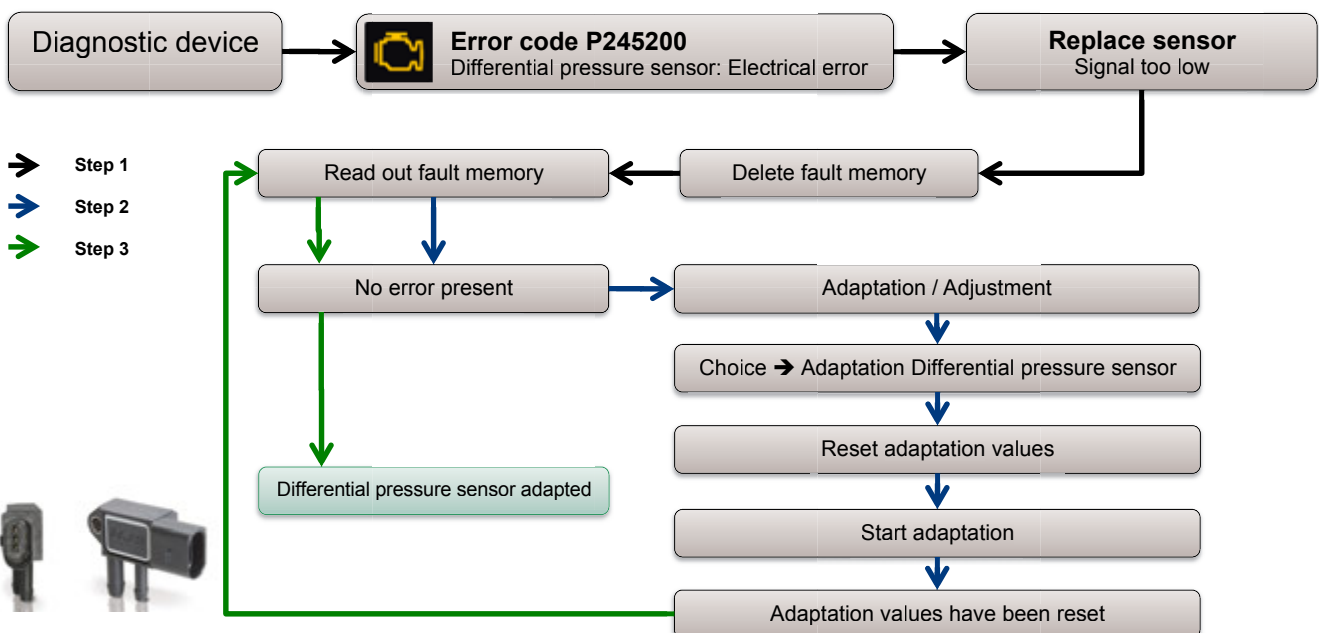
Diagnostic device

Error code P245200
Differential pressure sensor: Electrical error

Replace sensor
Signal too low

Step 1
Step 2
Step 3

Read out fault memory

Delete fault memory

No error present

Adaptation / Adjustment

Choice ➔ Adaptation Differential pressure sensor

Reset adaptation values

Differential pressure sensor adapted

Start adaptation

Adaptation values have been reset